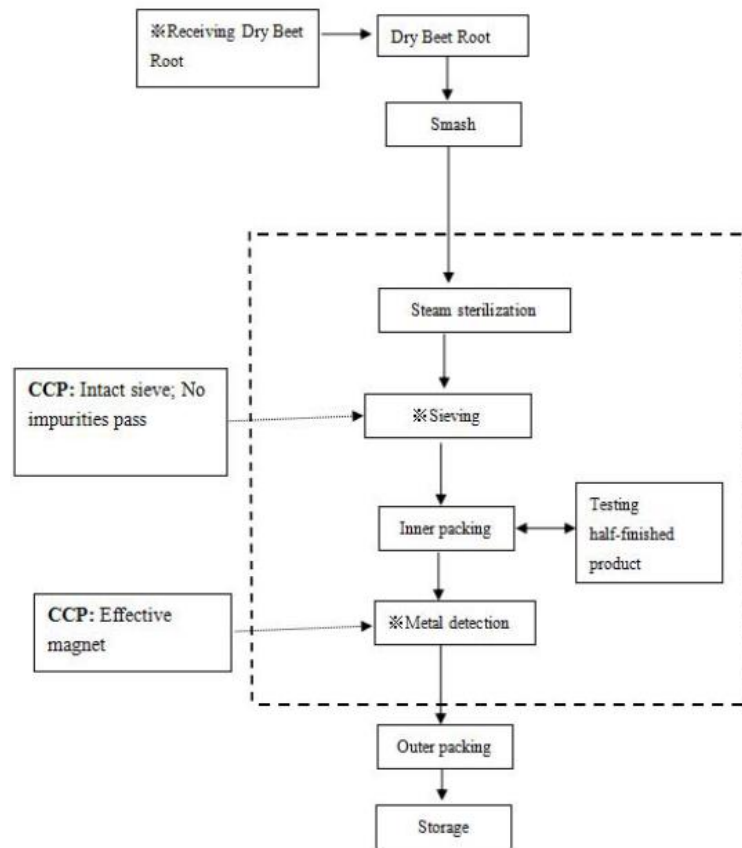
※Receiving Dry Beet Root

Dry Beet Root

Smash

Steam sterilization

CCP: Intact sieve; No impurities pass

※Sieving

Inner packing

Testing half-finished product

CCP: Effective magnet

※Metal detection

Outer packing

Storage